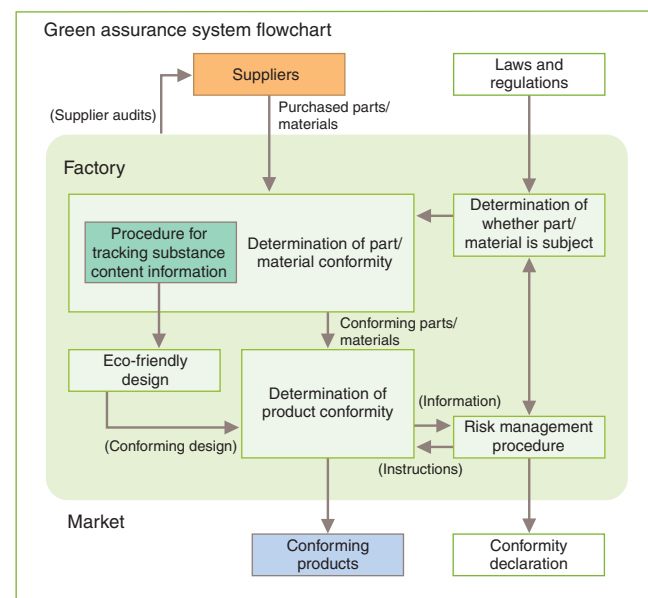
Green assurance system flowchart

Suppliers

(Supplier audits)

Purchased parts/ materials

Laws and regulations

Factory

Determination of whether part/ material is subject

Procedure for tracking substance content information

Determination of part/ material conformity

Conforming parts/ materials

Eco-friendly design

Determination of product conformity

(Information)

Risk management procedure

(Conforming design)

(Instructions)

Market

Conforming products

Conformity declaration